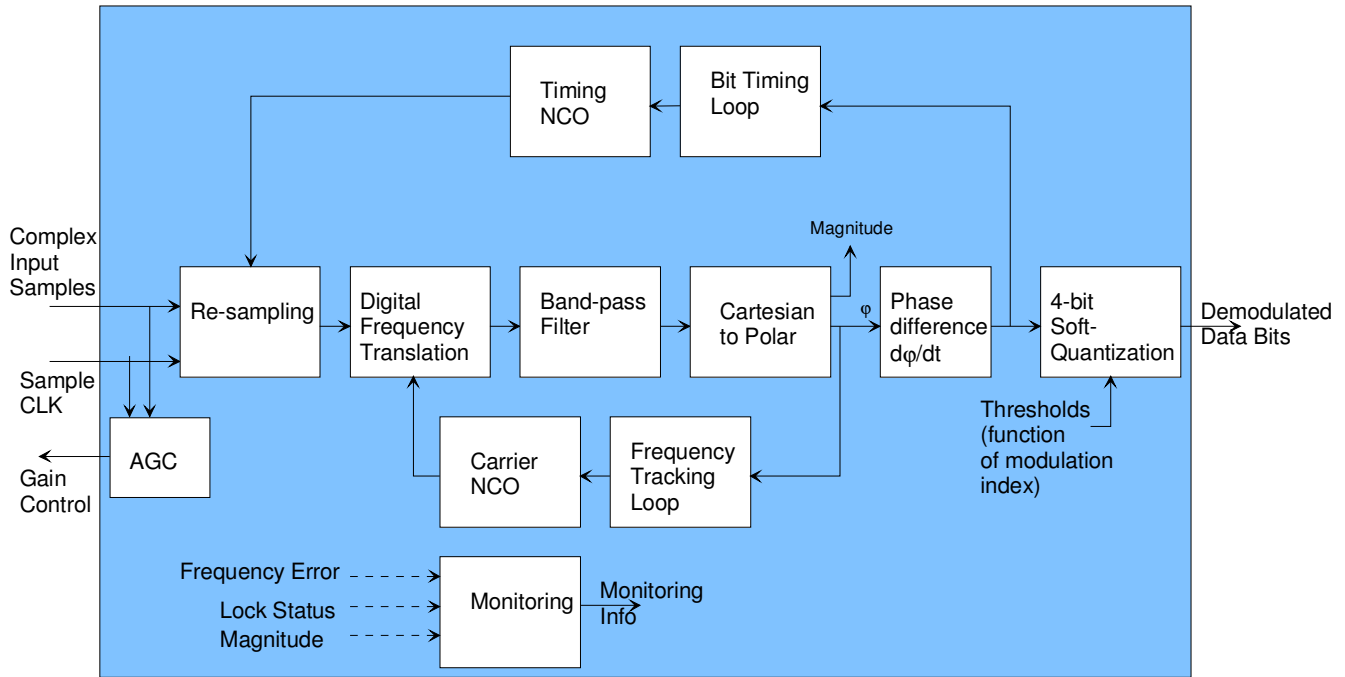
Timing NCO

Bit Timing Loop

Magnitude

Complex Input Samples

Re-sampling

Digital Frequency Translation

Band-pass Filter

Cartesian to Polar

φ

Phase difference dφ/dt

4-bit Soft-Quantization

Demodulated Data Bits

Sample CLK

AGC

Gain Control

Carrier NCO

Frequency Tracking Loop

Thresholds (function of modulation index)

Frequency Error

Lock Status

Magnitude

Monitoring

Monitoring Info